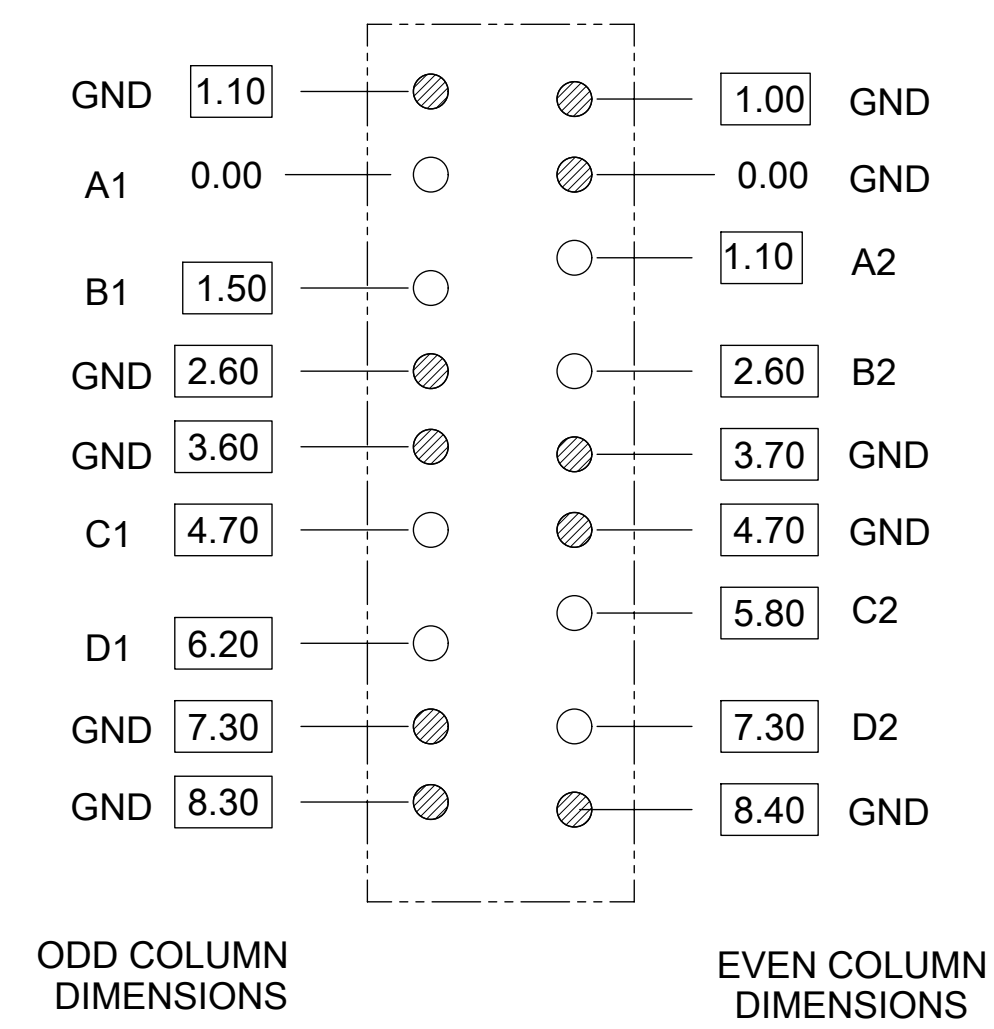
GND 1.10
A1 0.00
B1 1.50
GND 2.60
GND 3.60
C1 4.70
D1 6.20
GND 7.30
GND 8.30

1.00 GND
0.00 GND
1.10 A2
2.60 B2
3.70 GND
4.70 GND
5.80 C2
7.30 D2
8.40 GND

ODD COLUMN DIMENSIONS

EVEN COLUMN DIMENSIONS